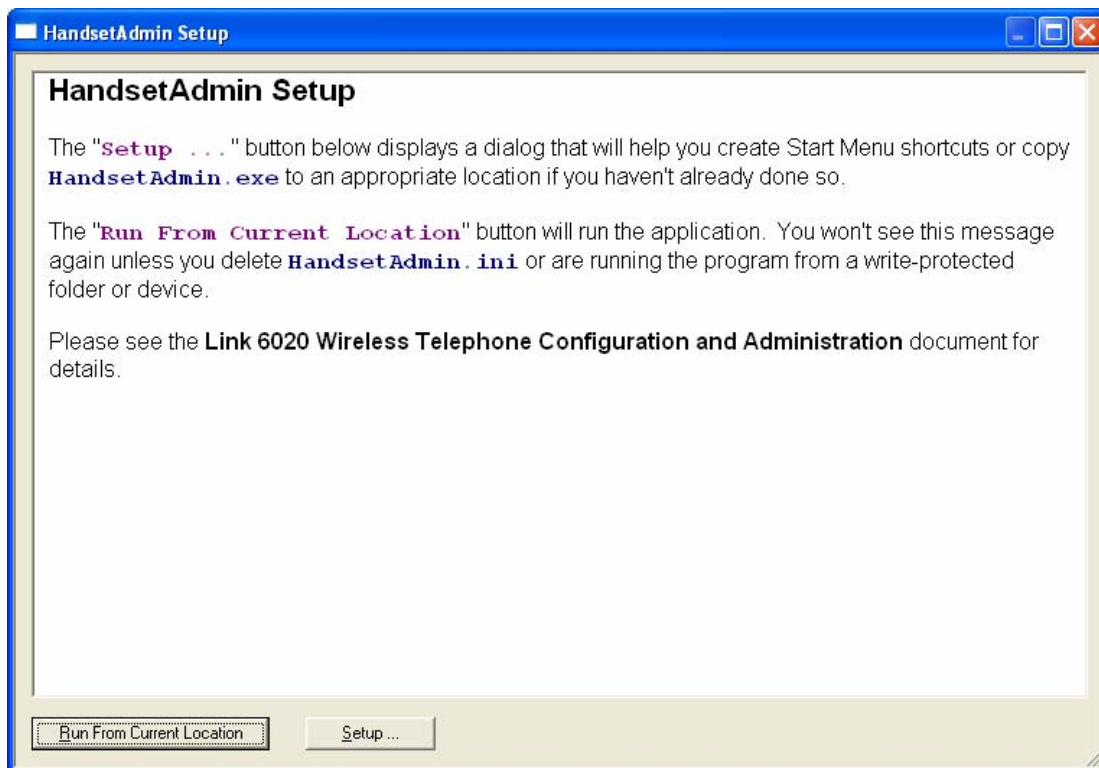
HandsetAdmin Setup

HandsetAdmin Setup

The "Setup ..." button below displays a dialog that will help you create Start Menu shortcuts or copy HandsetAdmin.exe to an appropriate location if you haven't already done so.

The "Run From Current Location" button will run the application. You won't see this message again unless you delete HandsetAdmin.ini or are running the program from a write-protected folder or device.

Please see the **Link 6020 Wireless Telephone Configuration and Administration** document for details.

Run From Current Location

Setup ...